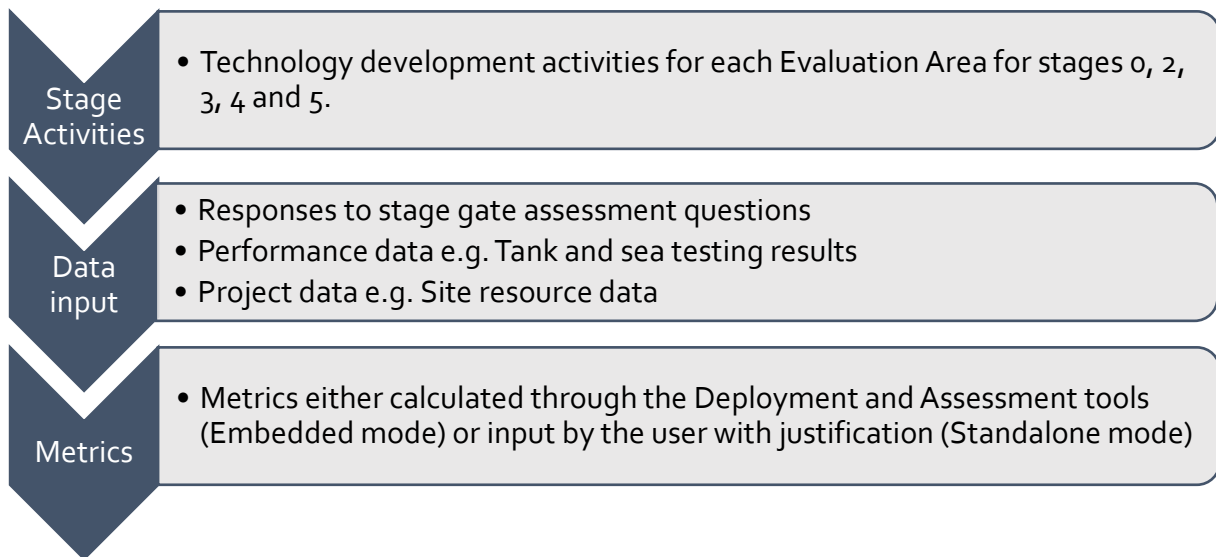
Stage Activities

• Technology development activities for each Evaluation Area for stages 0, 2, 3, 4 and 5.

Data input

• Responses to stage gate assessment questions
• Performance data e.g. Tank and sea testing results
• Project data e.g. Site resource data

Metrics

• Metrics either calculated through the Deployment and Assessment tools (Embedded mode) or input by the user with justification (Standalone mode)